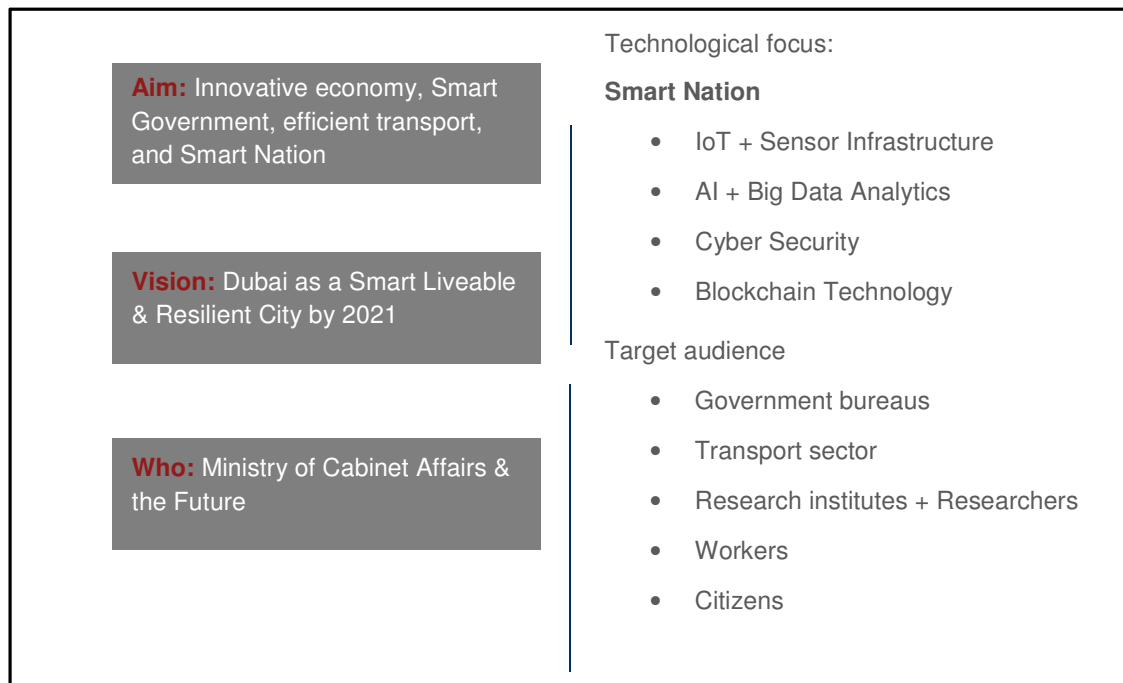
Aim: Innovative economy, Smart Government, efficient transport, and Smart Nation

Vision: Dubai as a Smart Liveable & Resilient City by 2021

Who: Ministry of Cabinet Affairs & the Future

Technological focus:

Smart Nation

- IoT + Sensor Infrastructure
- AI + Big Data Analytics
- Cyber Security
- Blockchain Technology

Target audience

- Government bureaus
- Transport sector
- Research institutes + Researchers
- Workers
- Citizens